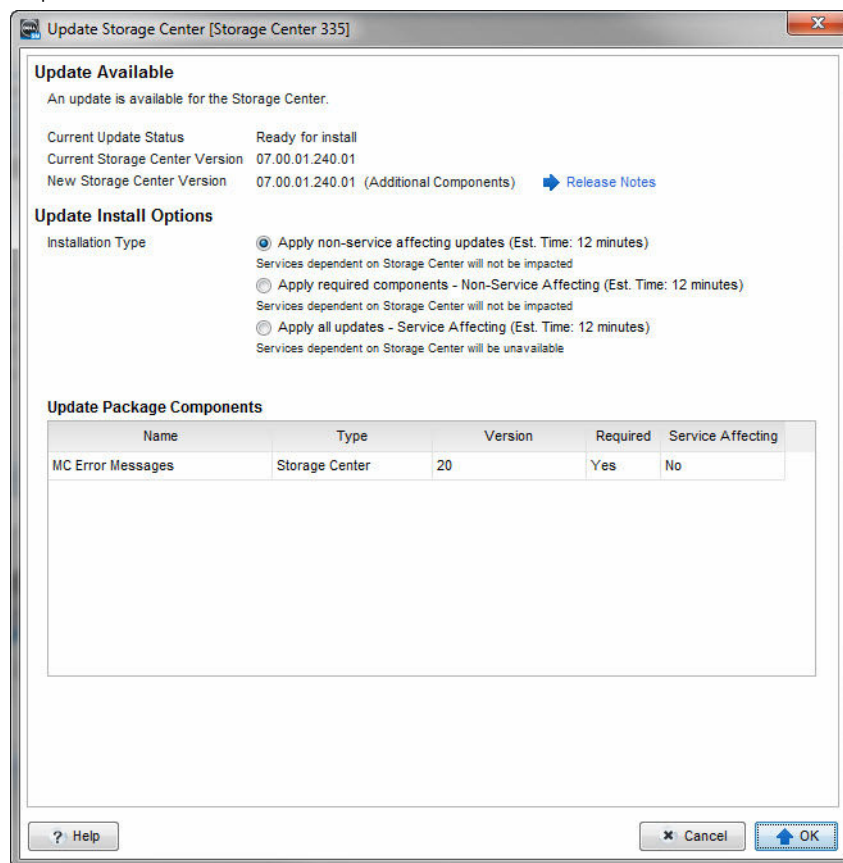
Update Storage Center [Storage Center 335]

Update Available

An update is available for the Storage Center.

Current Update Status Ready for install
Current Storage Center Version 07.00.01.240.01
New Storage Center Version 07.00.01.240.01 (Additional Components) Release Notes

Update Install Options

Installation Type
Apply non-service affecting updates (Est. Time: 12 minutes)
Services dependent on Storage Center will not be impacted
Apply required components - Non-Service Affecting (Est. Time: 12 minutes)
Services dependent on Storage Center will not be impacted
Apply all updates - Service Affecting (Est. Time: 12 minutes)
Services dependent on Storage Center will be unavailable

Update Package Components

| Name | Type | Version | Required | Service Affecting |
|---|---|---|---|---|
| MC Error Messages | Storage Center | 20 | Yes | No |

? Help

Cancel OK